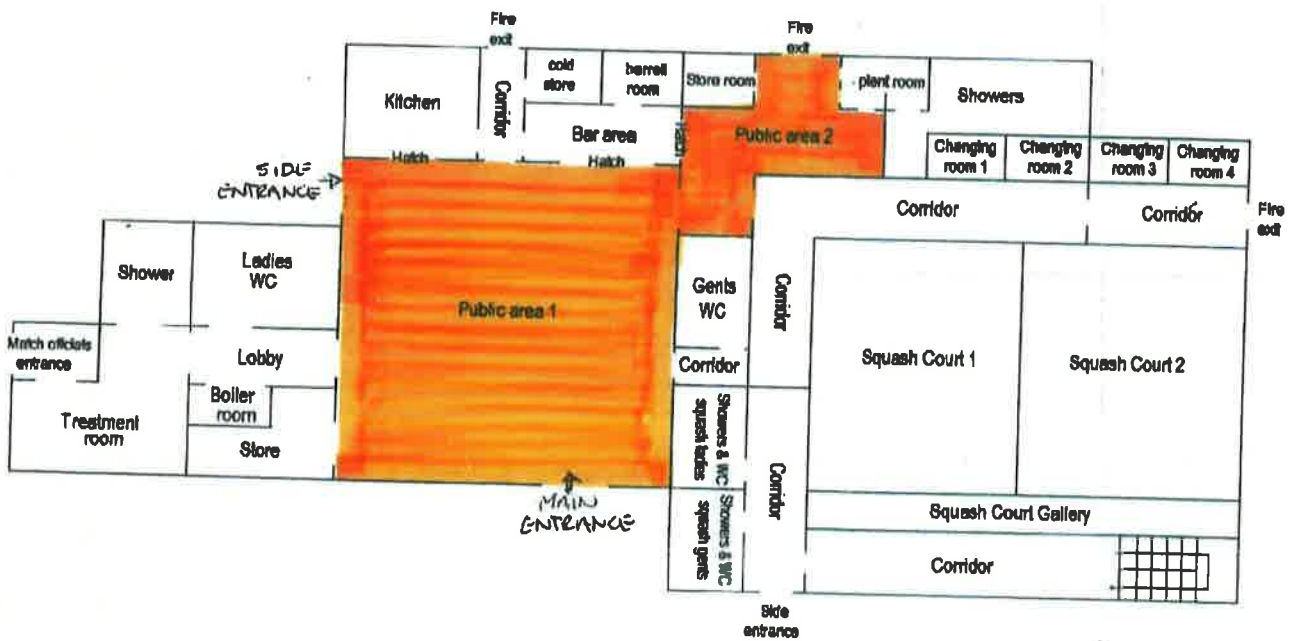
Fire exit

Fire exit

Kitchen

Corridor

cold store

barrell room

Store room

plant room

Showers

Bar area

Hatch

Public area 2

Changing room 1

Changing room 2

Changing room 3

Changing room 4

Hatch

Hatch

SIDE ENTRANCE

Corridor

Corridor

Fire exit

Shower

Ladies WC

Public area 1

Gents WC

Corridor

Match officials entrance

Lobby

Corridor

Squash Court 1

Squash Court 2

Boiler room

Treatment room

Showers & WC squash ladies

Store

Corridor

MAIN ENTRANCE

Showers & WC squash gents

Squash Court Gallery

Corridor

Side entrance